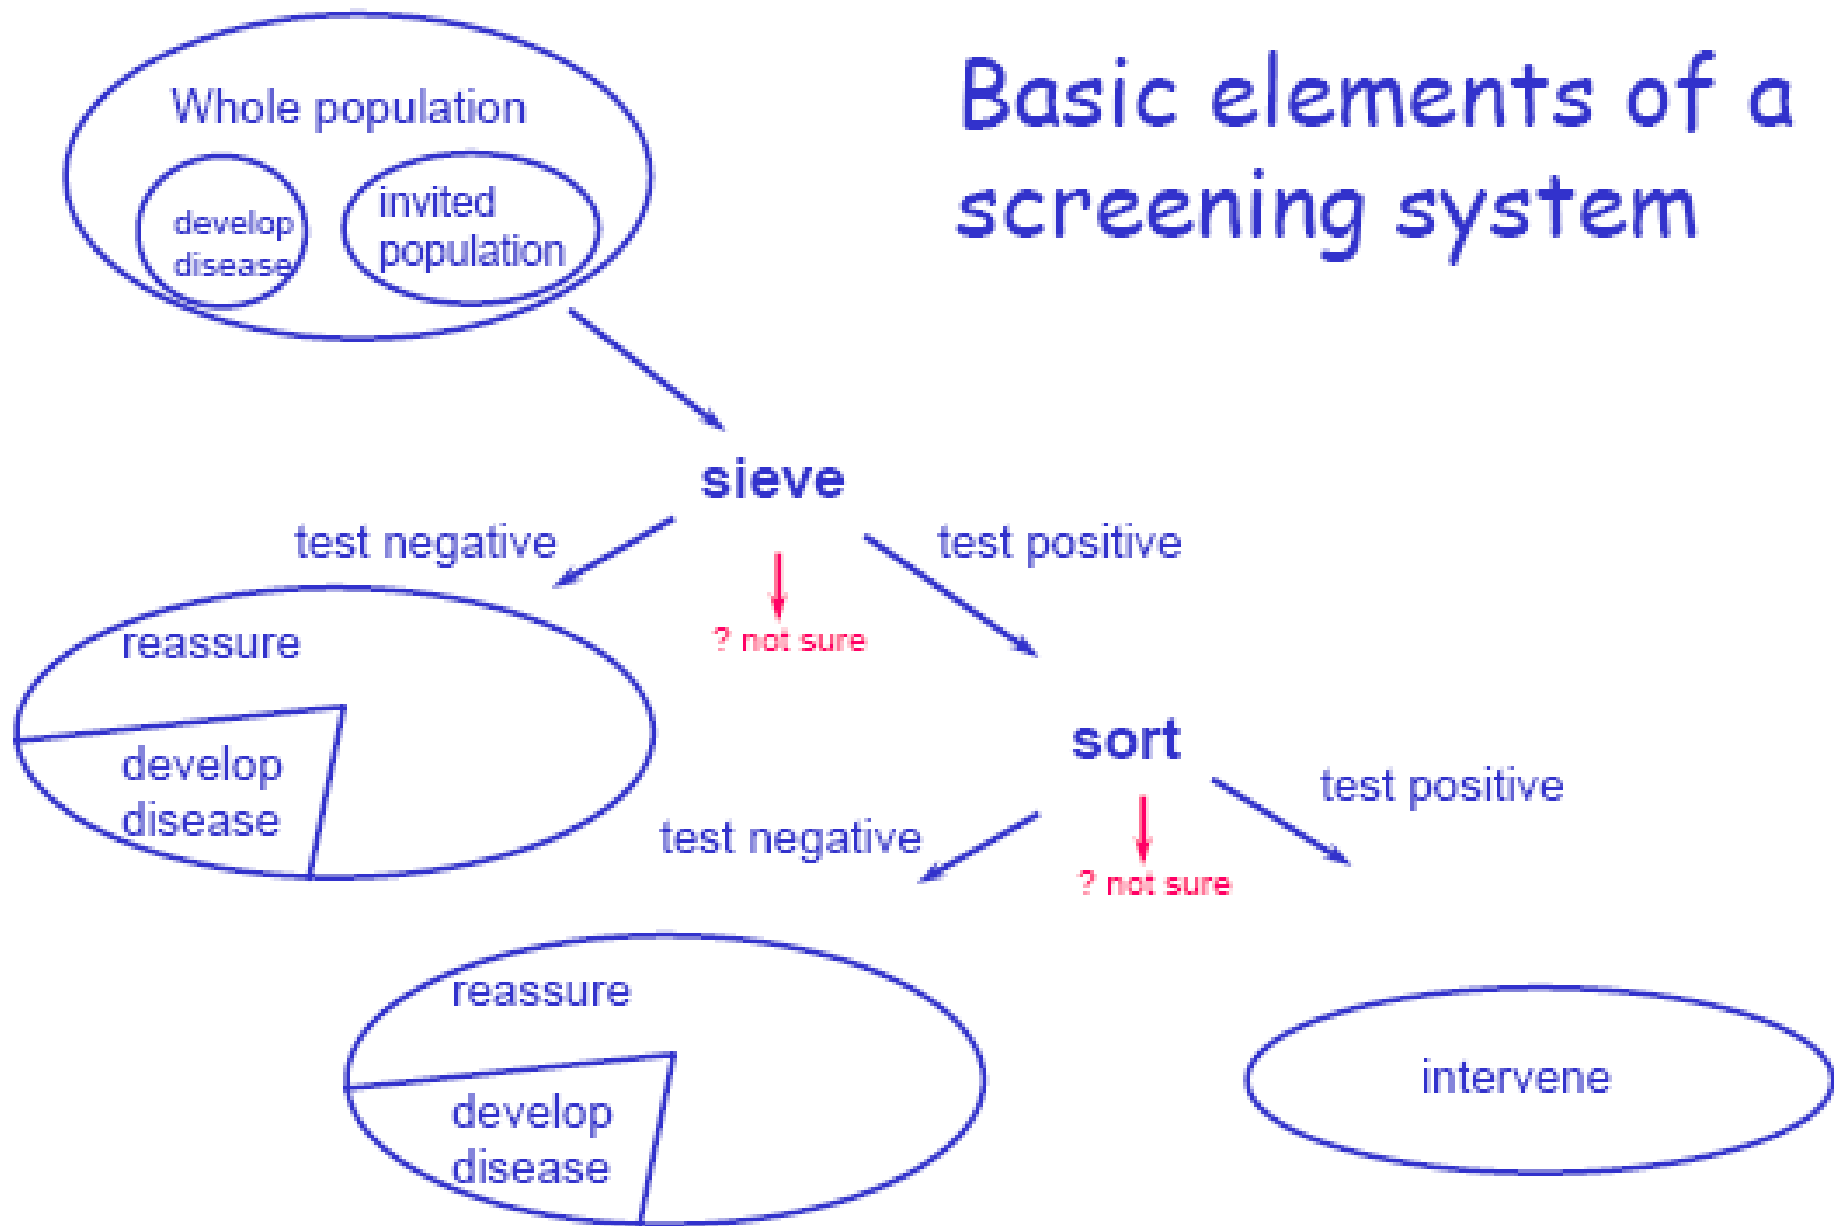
Basic elements of a screening system

Whole population

develop disease

invited population

sieve

test negative

test positive

? not sure

reassure

develop disease

sort

test negative

? not sure

test positive

reassure

develop disease

intervene